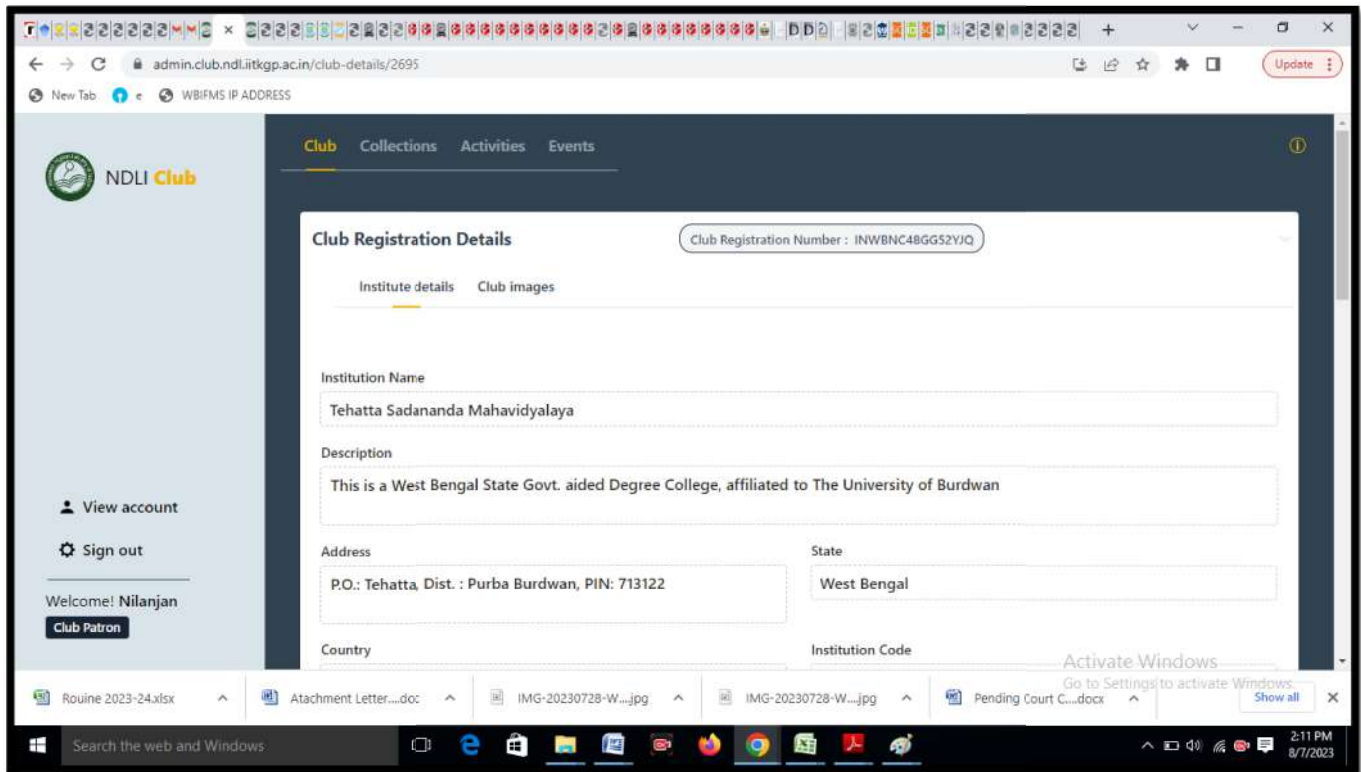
admin.club.ndl.iitkgp.ac.in/club-details/2695

Update

New Tab e WBIFMS IP ADDRESS

NDLI Club

Club Collections Activities Events

Club Registration Details

Club Registration Number : INWBNC48GG52YJQ

Institute details Club images

Institution Name

Tehatta Sadananda Mahavidyalaya

Description

This is a West Bengal State Govt. aided Degree College, affiliated to The University of Burdwan

Address

P.O.: Tehatta, Dist. : Purba Burdwan, PIN: 713122

State

West Bengal

Country

Institution Code

View account

Sign out

Welcome! Nilanjan

Club Patron

Activate Windows
Go to Settings to activate Windows.

Rouine 2023-24.xlsx

Atachment Letter....doc

IMG-20230728-W....jpg

IMG-20230728-W....jpg

Pending Court C....docx

Show all

Search the web and Windows

2:11 PM
8/7/2023